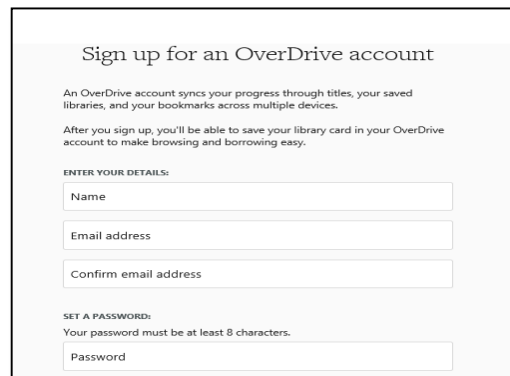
Sign up for an OverDrive account

An OverDrive account syncs your progress through titles, your saved libraries, and your bookmarks across multiple devices.

After you sign up, you'll be able to save your library card in your OverDrive account to make browsing and borrowing easy.

ENTER YOUR DETAILS:

Name

Email address

Confirm email address

SET A PASSWORD:

Your password must be at least 8 characters.

Password